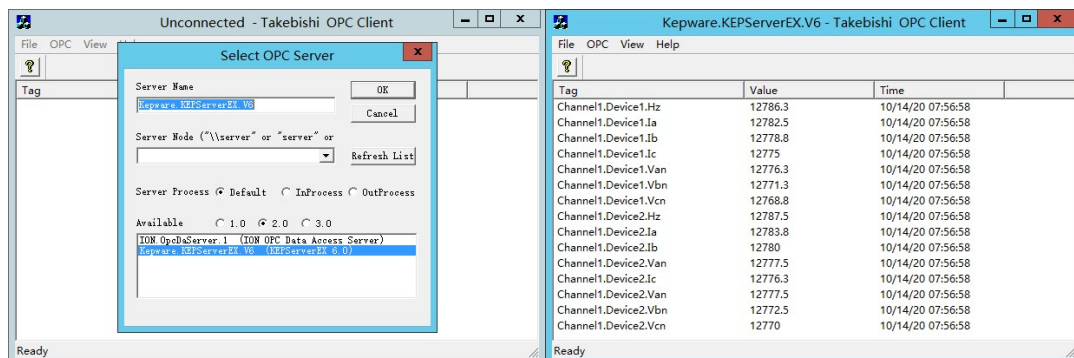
Unconnected - Takebishi OPC Client

File OPC View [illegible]

?

Tag

Select OPC Server

Server Name

Kepware.KEPServerEX.V6

OK

Cancel

Server Node ("\\server" or "server" or

Refresh List

Server Process Default InProcess OutProcess

Available 1.0 2.0 3.0

ION.OpcDaServer.1 (ION OPC Data Access Server)
Kepware.KEPServerEX.V6 (KEPServerEX 6.0)

Ready

Kepware.KEPServerEX.V6 - Takebishi OPC Client

File OPC View Help

?

| Tag | Value | Time |
|---|---|---|
| Channel1.Device1.Hz | 12786.3 | 10/14/20 07:56:58 |
| Channel1.Device1.Ia | 12782.5 | 10/14/20 07:56:58 |
| Channel1.Device1.Ib | 12778.8 | 10/14/20 07:56:58 |
| Channel1.Device1.Ic | 12775 | 10/14/20 07:56:58 |
| Channel1.Device1.Van | 12776.3 | 10/14/20 07:56:58 |
| Channel1.Device1.Vbn | 12771.3 | 10/14/20 07:56:58 |
| Channel1.Device1.Vcn | 12768.8 | 10/14/20 07:56:58 |
| Channel1.Device2.Hz | 12787.5 | 10/14/20 07:56:58 |
| Channel1.Device2.Ia | 12783.8 | 10/14/20 07:56:58 |
| Channel1.Device2.Ib | 12780 | 10/14/20 07:56:58 |
| Channel1.Device2.Van | 12777.5 | 10/14/20 07:56:58 |
| Channel1.Device2.Ic | 12776.3 | 10/14/20 07:56:58 |
| Channel1.Device2.Van | 12777.5 | 10/14/20 07:56:58 |
| Channel1.Device2.Vbn | 12772.5 | 10/14/20 07:56:58 |
| Channel1.Device2.Vcn | 12770 | 10/14/20 07:56:58 |

Ready